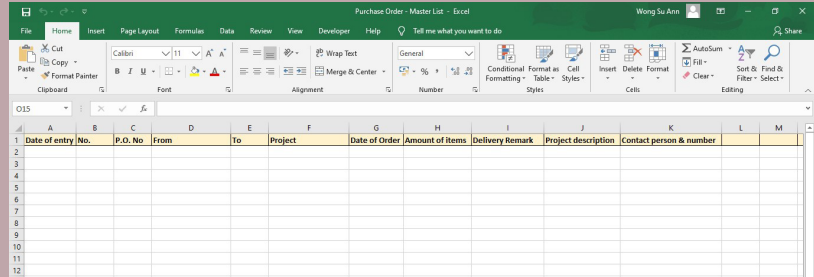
Purchase Order - Master List - Excel

Wong Su Ann

File Home Insert Page Layout Formulas Data Review View Developer Help Tell me what you want to do

Share

Cut
Copy
Paste
Format Painter
Clipboard

Calibri 11 A A
B I U
Font

Wrap Text
Merge & Center
Alignment

General
% ,
Number

Conditional Formatting
Format as Table
Cell Styles
Styles

Insert Delete Format
Cells

AutoSum
Fill
Clear
Sort & Filter
Find & Select
Editing

O15

fx

| | A | B | C | D | E | F | G | H | I | J | K | L | M |
|---|---|---|---|---|---|---|---|---|---|---|---|---|---|
| 1 | Date of entry | No. | P.O. No | From | To | Project | Date of Order | Amount of items | Delivery Remark | Project description | Contact person & number | | |
| 2 | | | | | | | | | | | | | |
| 3 | | | | | | | | | | | | | |
| 4 | | | | | | | | | | | | | |
| 5 | | | | | | | | | | | | | |
| 6 | | | | | | | | | | | | | |
| 7 | | | | | | | | | | | | | |
| 8 | | | | | | | | | | | | | |
| 9 | | | | | | | | | | | | | |
| 10 | | | | | | | | | | | | | |
| 11 | | | | | | | | | | | | | |
| 12 | | | | | | | | | | | | | |